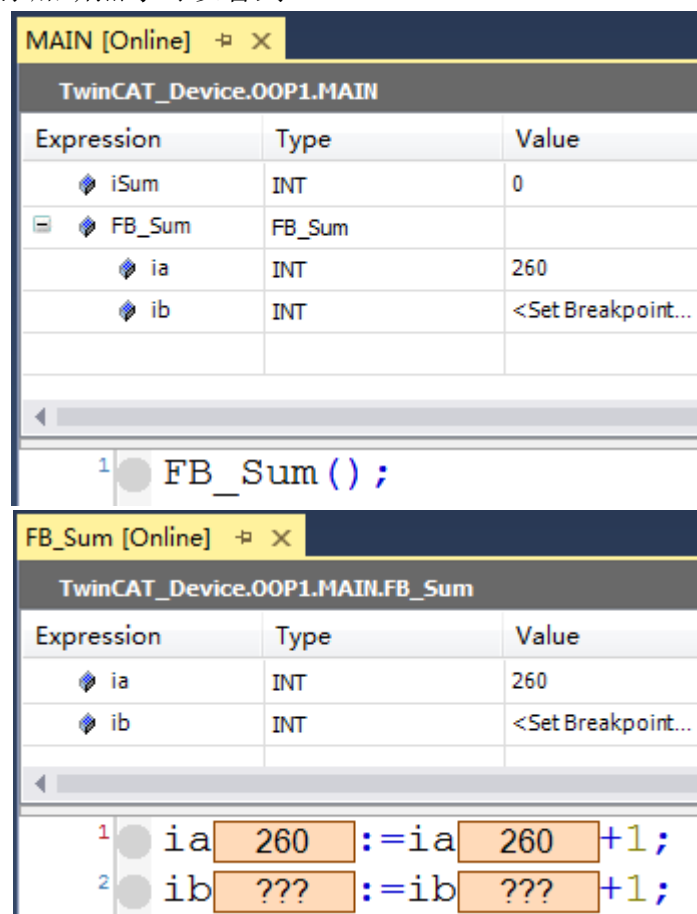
MAIN [Online] ⊣ ✕

TwinCAT_Device.OOP1.MAIN

| Expression | Type | Value |
|---|---|---|
| iSum | INT | 0 |
| FB_Sum | FB_Sum | |
| ia | INT | 260 |
| ib | INT | <Set Breakpoint... |

1 FB_Sum();

FB_Sum [Online] ⊣ ✕

TwinCAT_Device.OOP1.MAIN.FB_Sum

| Expression | Type | Value |
|---|---|---|
| ia | INT | 260 |
| ib | INT | <Set Breakpoint... |

1 ia 260 :=ia 260 +1;
2 ib ??? :=ib ??? +1;